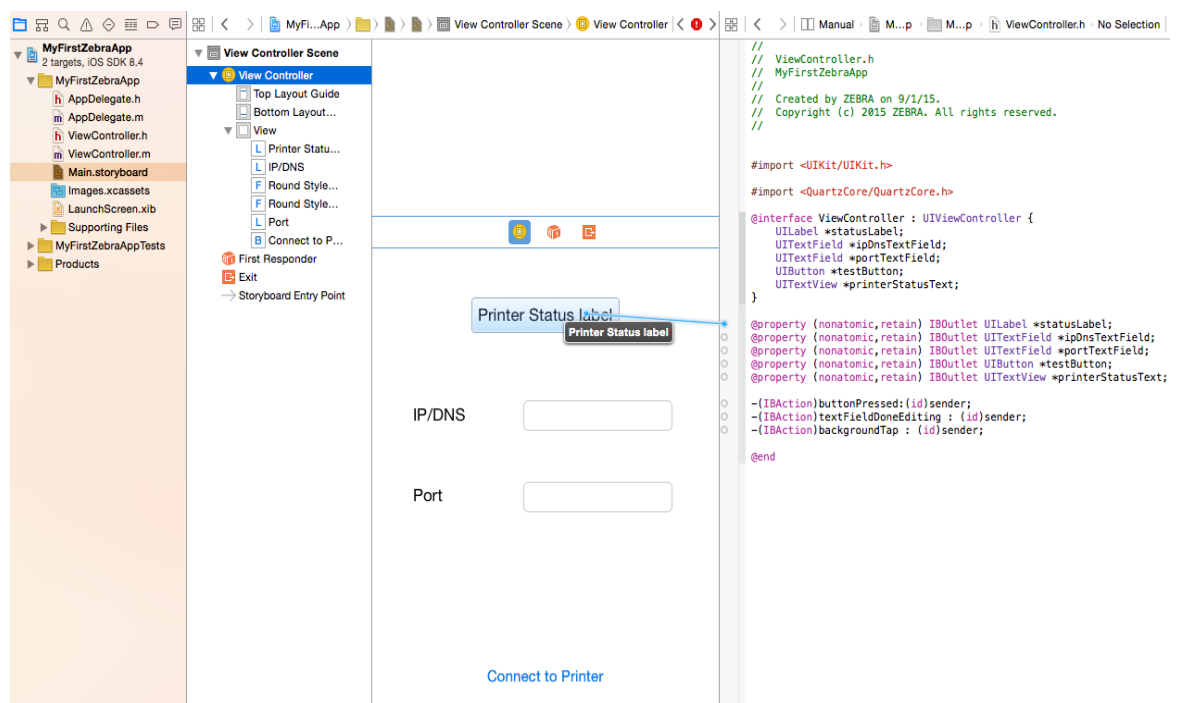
MyFi...App 〉 View Controller Scene 〉 View Controller

Manual 〉 M...p 〉 M...p 〉 ViewController.h 〉 No Selection

MyFirstZebraApp
2 targets, iOS SDK 8.4
MyFirstZebraApp
AppDelegate.h
AppDelegate.m
ViewController.h
ViewController.m
Main.storyboard
Images.xcassets
LaunchScreen.xib
Supporting Files
MyFirstZebraAppTests
Products

View Controller Scene
View Controller
Top Layout Guide
Bottom Layout...
View
Printer Statu...
IP/DNS
Round Style...
Round Style...
Port
Connect to P...
First Responder
Exit
Storyboard Entry Point

Printer Status label
Printer Status label

IP/DNS

Port

Connect to Printer

//
//  ViewController.h
//  MyFirstZebraApp
//
//  Created by ZEBRA on 9/1/15.
//  Copyright (c) 2015 ZEBRA. All rights reserved.
//

#import <UIKit/UIKit.h>

#import <QuartzCore/QuartzCore.h>

@interface ViewController : UIViewController {
    UILabel *statusLabel;
    UITextField *ipDnsTextField;
    UITextField *portTextField;
    UIButton *testButton;
    UITextView *printerStatusText;
}

@property (nonatomic,retain) IBOutlet UILabel *statusLabel;
@property (nonatomic,retain) IBOutlet UITextField *ipDnsTextField;
@property (nonatomic,retain) IBOutlet UITextField *portTextField;
@property (nonatomic,retain) IBOutlet UIButton *testButton;
@property (nonatomic,retain) IBOutlet UITextView *printerStatusText;

-(IBAction)buttonPressed:(id)sender;
-(IBAction)textFieldDoneEditing : (id)sender;
-(IBAction)backgroundTap : (id)sender;

@end